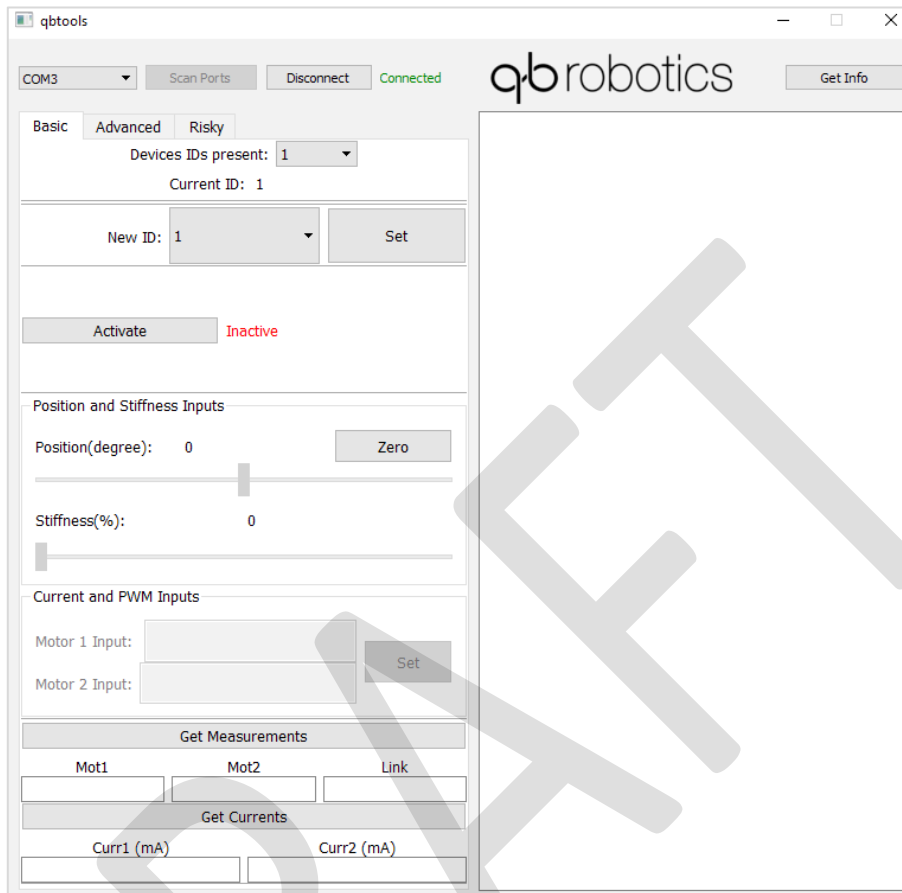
qbtools

COM3
Scan Ports
Disconnect
Connected

qbrobotics

Get Info

Basic
Advanced
Risky

Devices IDs present: 1
Current ID: 1

New ID: 1
Set

Activate
Inactive

Position and Stiffness Inputs
Position(degree): 0
Zero
Stiffness(%): 0

Current and PWM Inputs
Motor 1 Input:
Motor 2 Input:
Set

Get Measurements
Mot1
Mot2
Link

Get Currents
Curr1 (mA)
Curr2 (mA)

DRAFT